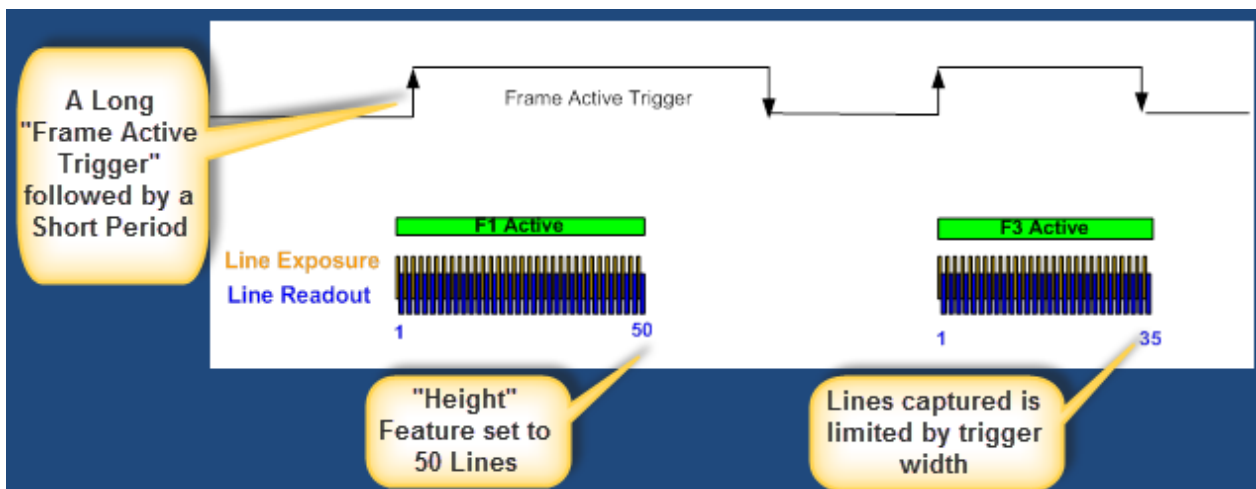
A Long "Frame Active Trigger" followed by a Short Period

Frame Active Trigger

F1 Active

F3 Active

Line Exposure

Line Readout

1

50

1

35

"Height" Feature set to 50 Lines

Lines captured is limited by trigger width